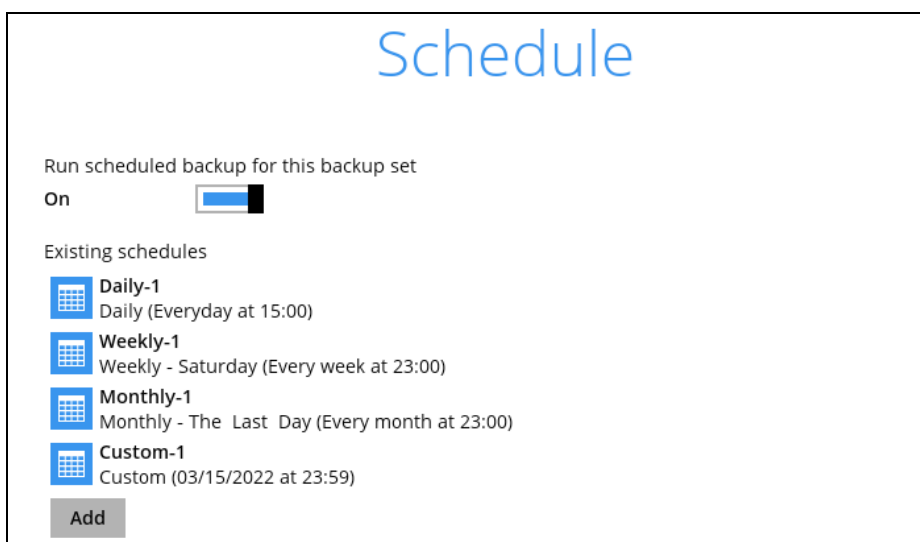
Schedule

Run scheduled backup for this backup set

On

Existing schedules

Daily-1
Daily (Everyday at 15:00)

Weekly-1
Weekly - Saturday (Every week at 23:00)

Monthly-1
Monthly - The Last Day (Every month at 23:00)

Custom-1
Custom (03/15/2022 at 23:59)

Add